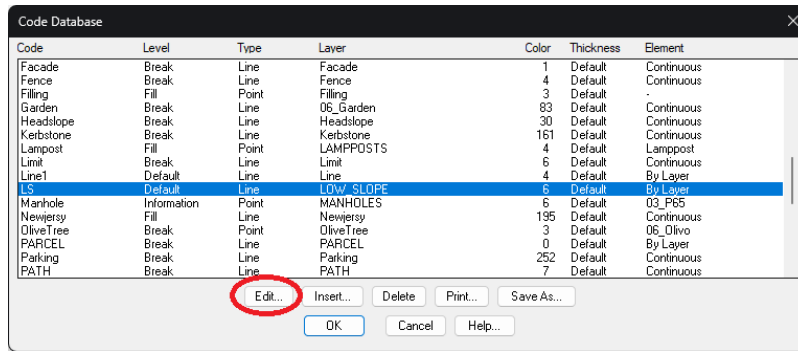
Code Database

| Code | Level | Type | Layer | Color | Thickness | Element |
|---|---|---|---|---|---|---|
| Facade | Break | Line | Facade | 1 | Default | Continuous |
| Fence | Break | Line | Fence | 4 | Default | Continuous |
| Filling | Fill | Point | Filling | 3 | Default | - |
| Garden | Break | Line | 06_Garden | 83 | Default | Continuous |
| Headslope | Break | Line | Headslope | 30 | Default | Continuous |
| Kerbstone | Break | Line | Kerbstone | 161 | Default | Continuous |
| Lampost | Fill | Point | LAMPPOSTS | 4 | Default | Lamppost |
| Limit | Break | Line | Limit | 6 | Default | Continuous |
| Line1 | Default | Line | Line | 4 | Default | By Layer |
| LS | Default | Line | LOW_SLOPE | 6 | Default | By Layer |
| Manhole | Information | Point | MANHOLES | 6 | Default | 03_P65 |
| Newjersy | Fill | Line | Newjersy | 195 | Default | Continuous |
| OliveTree | Break | Point | OliveTree | 3 | Default | 06_Olivo |
| PARCEL | Break | Line | PARCEL | 0 | Default | By Layer |
| Parking | Break | Line | Parking | 252 | Default | Continuous |
| PATH | Break | Line | PATH | 7 | Default | Continuous |

Edit... Insert... Delete Print... Save As...

OK Cancel Help...